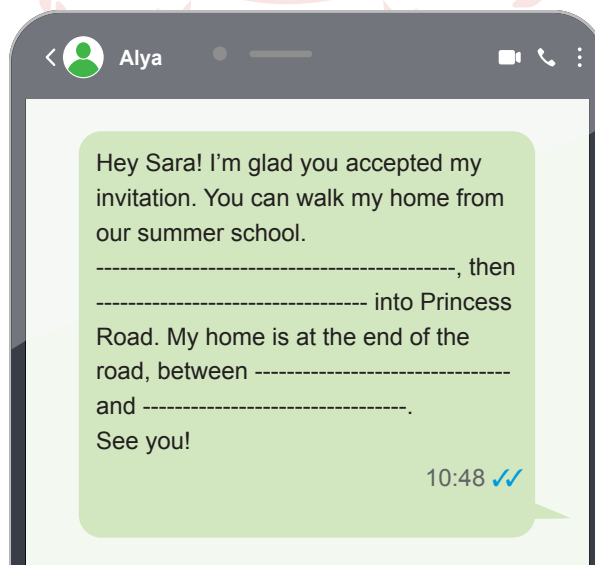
Alya

Hey Sara! I'm glad you accepted my invitation. You can walk my home from our summer school. --------------------------------------------, then ---------------------------------- into Princess Road. My home is at the end of the road, between -------------------------------- and ---------------------------------.
See you!

10:48 ✓✓